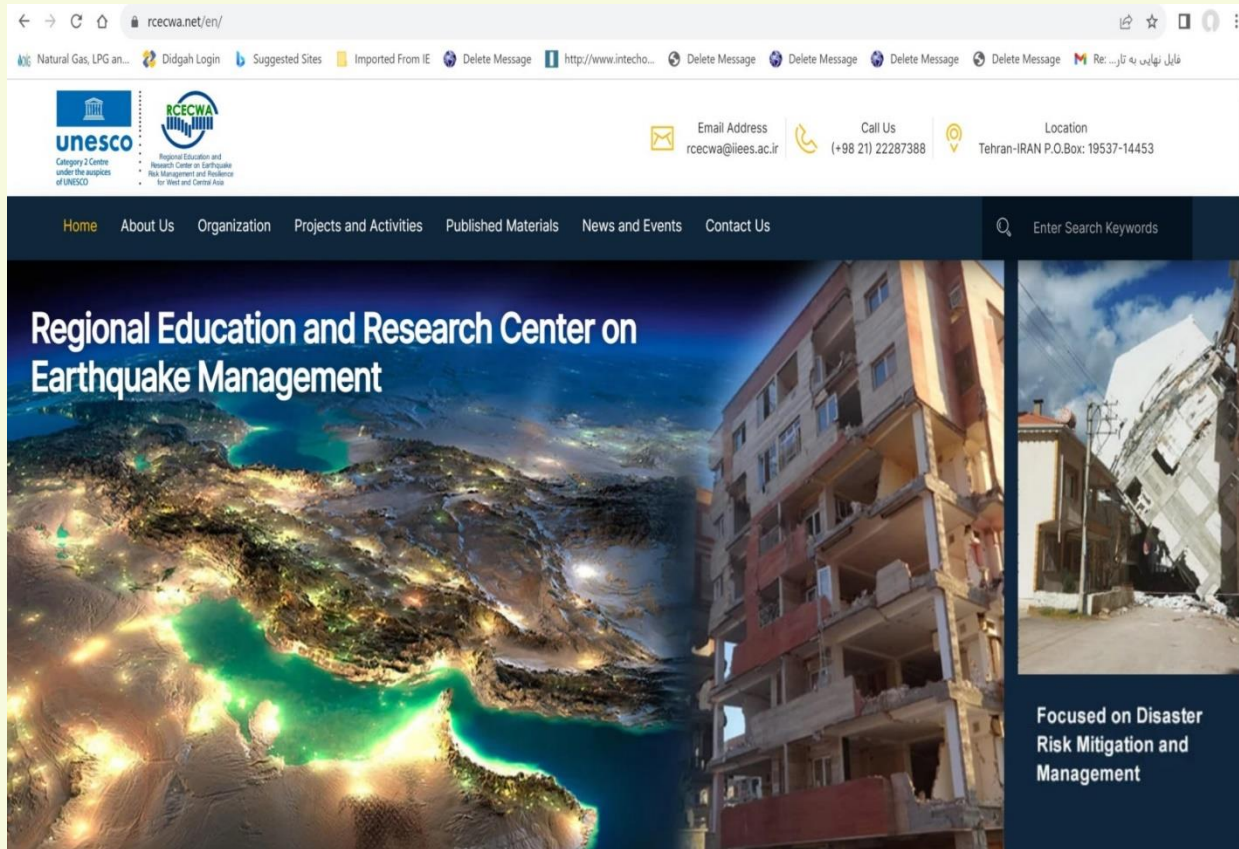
rcecwa.net/en/

Natural Gas, LPG an... Didgah Login Suggested Sites Imported From IE Delete Message http://www.intecho... Delete Message Delete Message Delete Message Delete Message Re: فایل نهایی به تار...

unesco
Category 2 Centre under the auspices of UNESCO

RCECWA
Regional Education and Research Center on Earthquake Risk Management and Resilience for West and Central Asia

Email Address
rcecwa@iiees.ac.ir

Call Us
(+98 21) 22287388

Location
Tehran-IRAN P.O.Box: 19537-14453

Home About Us Organization Projects and Activities Published Materials News and Events Contact Us

Enter Search Keywords

Regional Education and Research Center on Earthquake Management

Focused on Disaster Risk Mitigation and Management